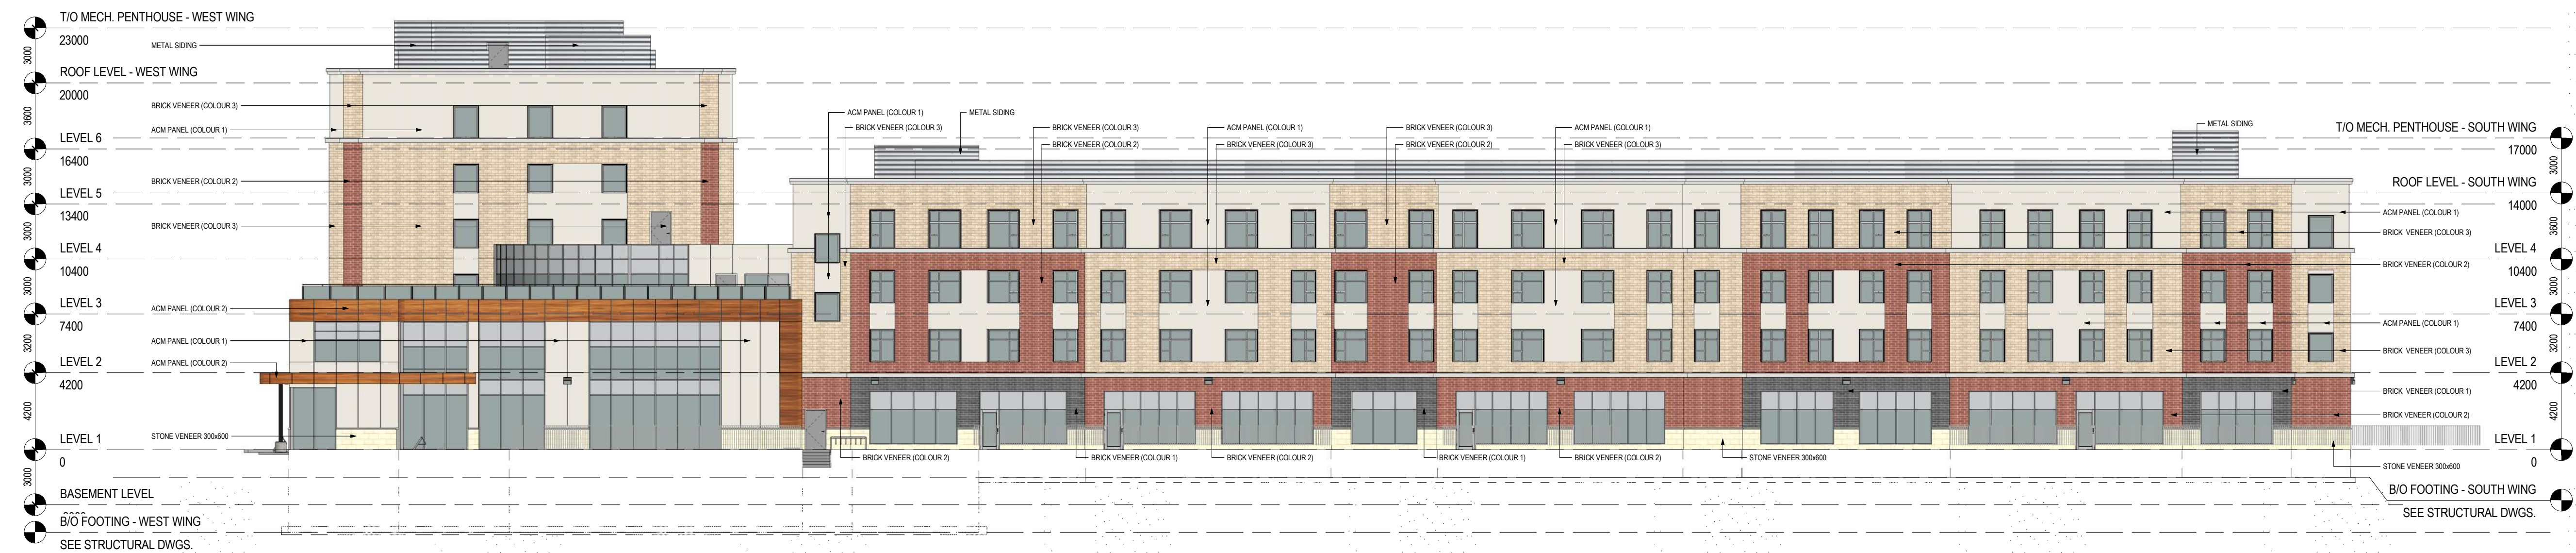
T/O MECH. PENTHOUSE - WEST WING
23000
3000
ROOF LEVEL - WEST WING
20000
3600
LEVEL 6
16400
3000
LEVEL 5
13400
3000
LEVEL 4
10400
3000
LEVEL 3
7400
3200
LEVEL 2
4200
4200
LEVEL 1
0
3000
BASEMENT LEVEL
B/O FOOTING - WEST WING
SEE STRUCTURAL DWGS.

METAL SIDING
BRICK VENEER (COLOUR 3)
ACM PANEL (COLOUR 1)
BRICK VENEER (COLOUR 2)
BRICK VENEER (COLOUR 3)
ACM PANEL (COLOUR 2)
ACM PANEL (COLOUR 1)
ACM PANEL (COLOUR 2)
STONE VENEER 300x600

ACM PANEL (COLOUR 1)
BRICK VENEER (COLOUR 3)
METAL SIDING
BRICK VENEER (COLOUR 3)
BRICK VENEER (COLOUR 2)
ACM PANEL (COLOUR 1)
BRICK VENEER (COLOUR 3)
BRICK VENEER (COLOUR 3)
BRICK VENEER (COLOUR 2)
ACM PANEL (COLOUR 1)
BRICK VENEER (COLOUR 3)
METAL SIDING

BRICK VENEER (COLOUR 2)
BRICK VENEER (COLOUR 1)
BRICK VENEER (COLOUR 2)
BRICK VENEER (COLOUR 1)
BRICK VENEER (COLOUR 2)
STONE VENEER 300x600

T/O MECH. PENTHOUSE - SOUTH WING
17000
3000
ROOF LEVEL - SOUTH WING
14000
3600
LEVEL 4
10400
3000
LEVEL 3
7400
3200
LEVEL 2
4200
4200
LEVEL 1
0
B/O FOOTING - SOUTH WING
SEE STRUCTURAL DWGS.

ACM PANEL (COLOUR 1)
BRICK VENEER (COLOUR 3)
BRICK VENEER (COLOUR 2)
ACM PANEL (COLOUR 1)
BRICK VENEER (COLOUR 3)
BRICK VENEER (COLOUR 1)
BRICK VENEER (COLOUR 2)
STONE VENEER 300x600